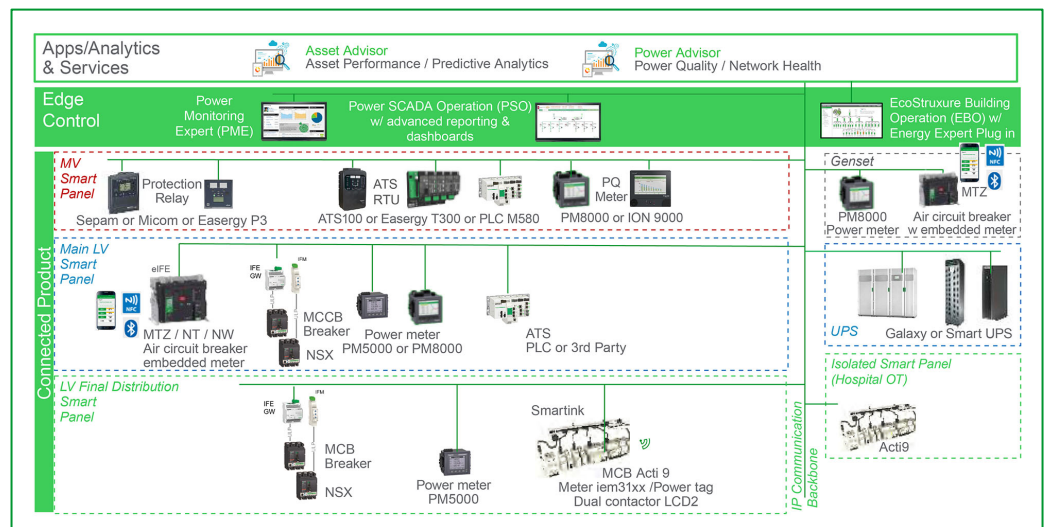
Apps/Analytics & Services

Asset Advisor
Asset Performance / Predictive Analytics

Power Advisor
Power Quality / Network Health

Edge Control

Power Monitoring Expert (PME)

Power SCADA Operation (PSO) w/ advanced reporting & dashboards

EcoStruxure Building Operation (EBO) w/ Energy Expert Plug in

Connected Product

MV Smart Panel

Protection Relay
Sepam or Micom or Easergy P3

ATS
RTU
ATS100 or Easergy T300 or PLC M580

PQ Meter
PM8000 or ION 9000

Genset

NFC

PM8000
Power meter

MTZ
Air circuit breaker w embedded meter

Main LV Smart Panel

eIFE

NFC

MTZ / NT / NW
Air circuit breaker embedded meter

IFE GW
IFM

MCCB Breaker
NSX

Power meter
PM5000 or PM8000

ATS
PLC or 3rd Party

UPS
Galaxy or Smart UPS

LV Final Distribution Smart Panel

IFE GW
IFM

MCB Breaker
NSX

Power meter
PM5000

Smartink

MCB Acti 9
Meter iem31xx /Power tag
Dual contactor LCD2

IP Communication Backbone

Isolated Smart Panel (Hospital OT)

Acti9